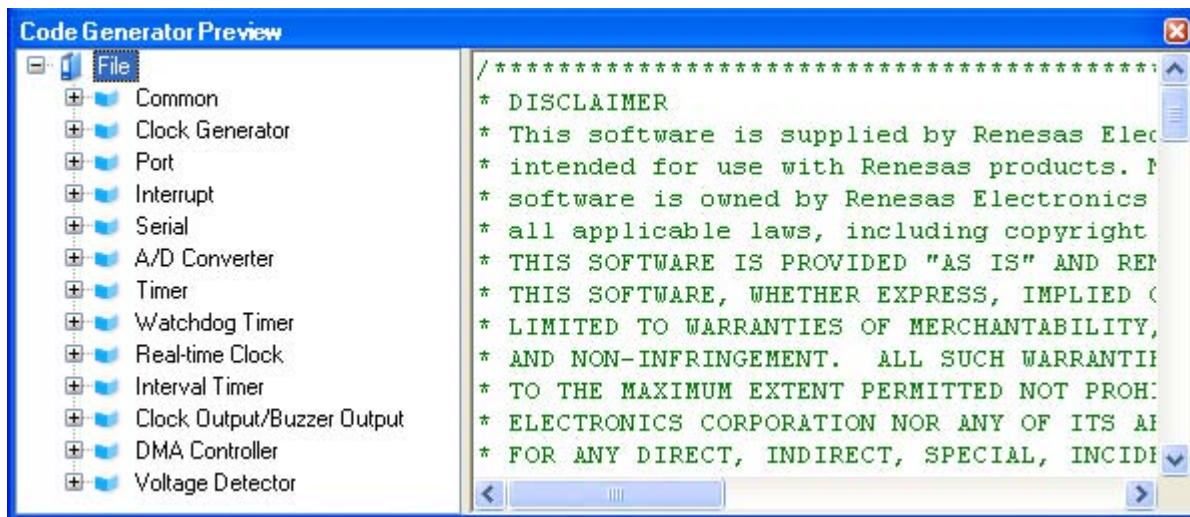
Code Generator Preview

File
Common
Clock Generator
Port
Interrupt
Serial
A/D Converter
Timer
Watchdog Timer
Real-time Clock
Interval Timer
Clock Output/Buzzer Output
DMA Controller
Voltage Detector

/***************************************
* DISCLAIMER
* This software is supplied by Renesas Elec
* intended for use with Renesas products. N
* software is owned by Renesas Electronics
* all applicable laws, including copyright
* THIS SOFTWARE IS PROVIDED "AS IS" AND REN
* THIS SOFTWARE, WHETHER EXPRESS, IMPLIED O
* LIMITED TO WARRANTIES OF MERCHANTABILITY,
* AND NON-INFRINGEMENT. ALL SUCH WARRANTIE
* TO THE MAXIMUM EXTENT PERMITTED NOT PROHI
* ELECTRONICS CORPORATION NOR ANY OF ITS AF
* FOR ANY DIRECT, INDIRECT, SPECIAL, INCIDE